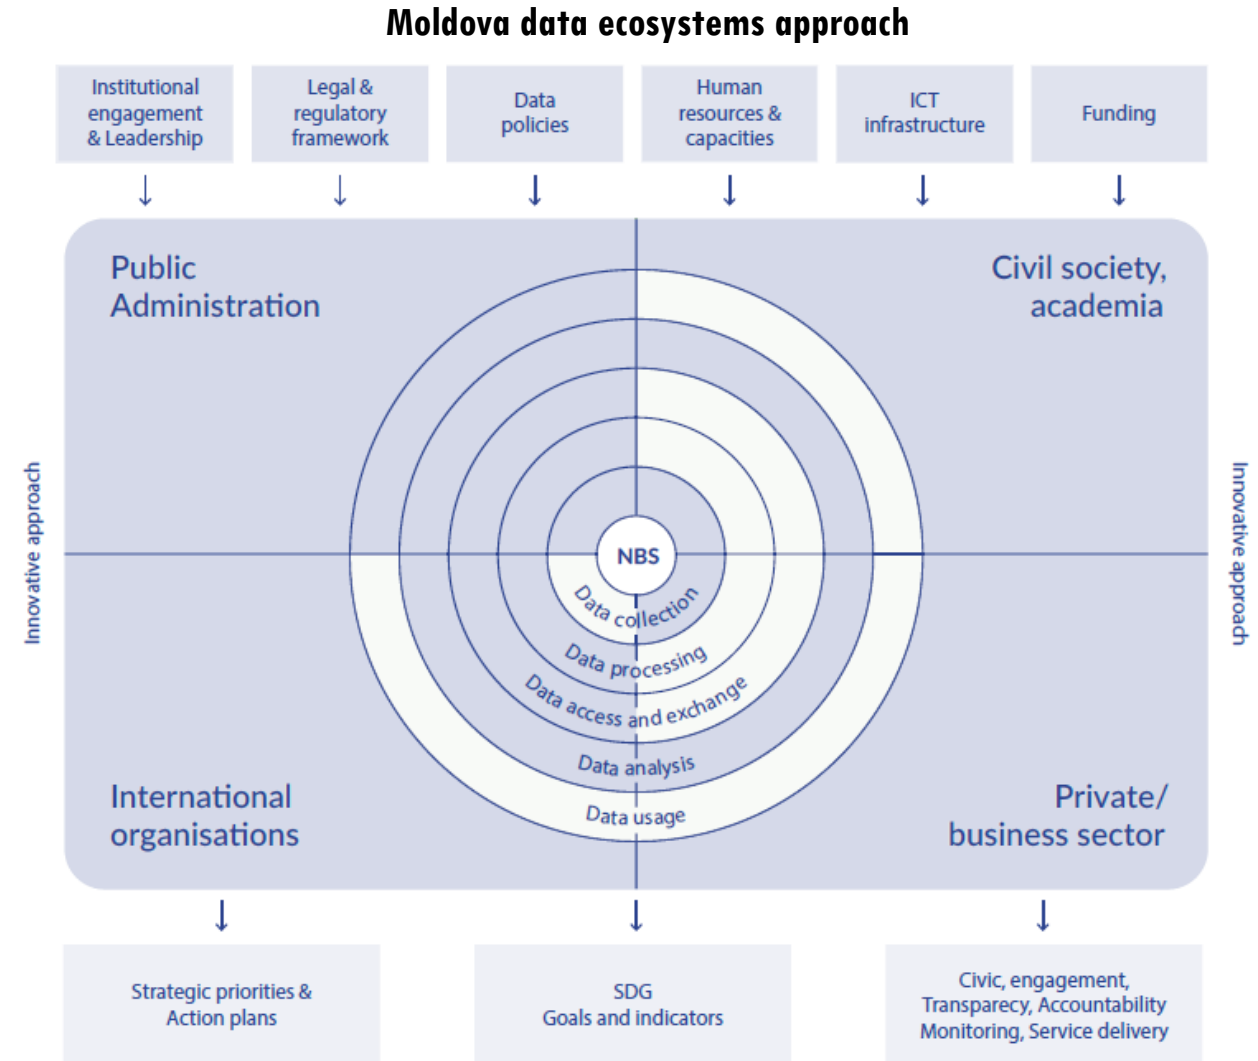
Moldova data ecosystems approach

Institutional engagement & Leadership

Legal & regulatory framework

Data policies

Human resources & capacities

ICT infrastructure

Funding

Public Administration

Civil society, academia

Innovative approach

Innovative approach

NBS

Data collection

Data processing

Data access and exchange

Data analysis

Data usage

International organisations

Private/ business sector

Strategic priorities & Action plans

SDG Goals and indicators

Civic, engagement, Transparecy, Accountability Monitoring, Service delivery